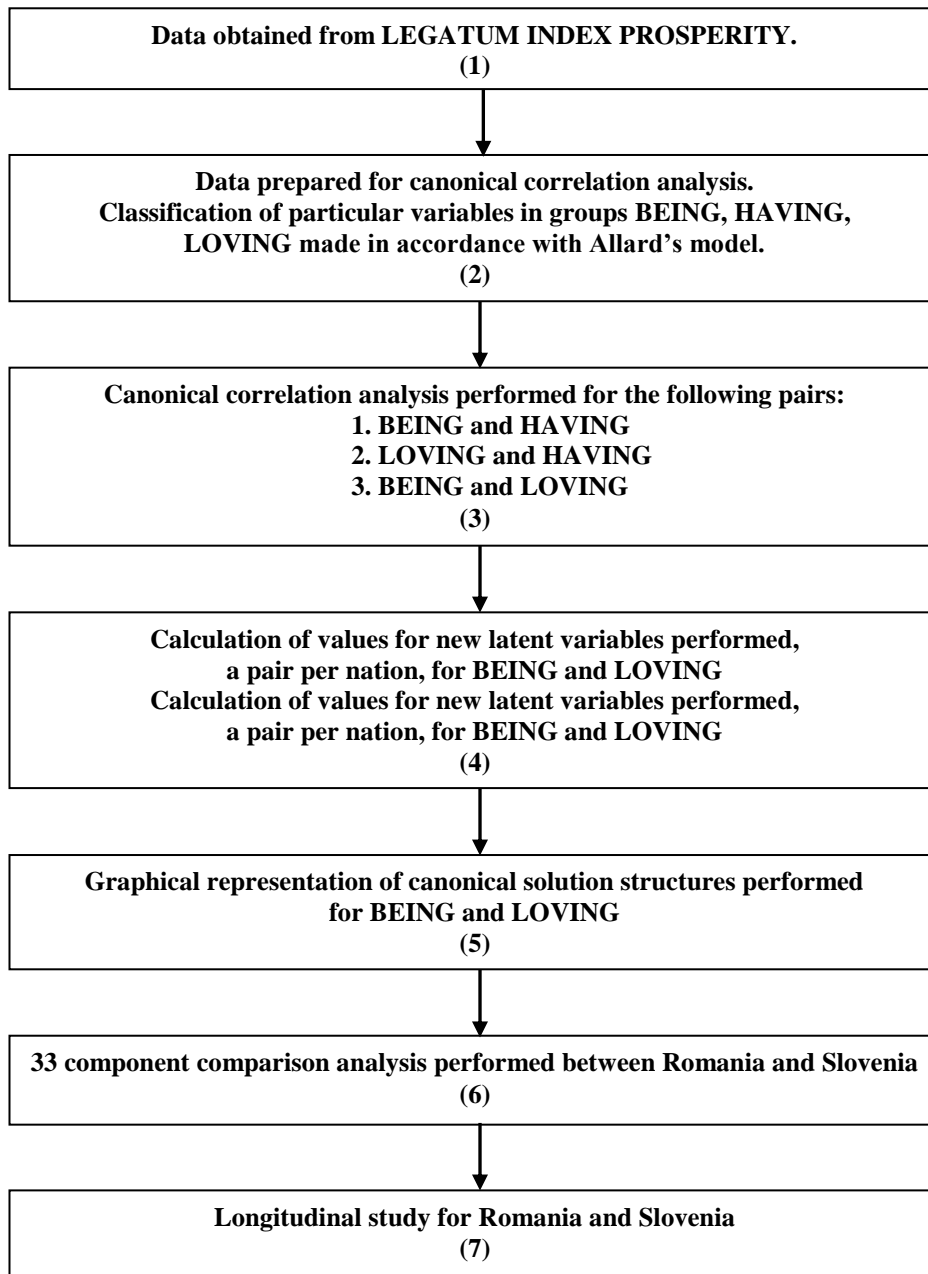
Data obtained from LEGATUM INDEX PROSPERITY.
(1)

Data prepared for canonical correlation analysis.
Classification of particular variables in groups BEING, HAVING, LOVING made in accordance with Allard's model.
(2)

Canonical correlation analysis performed for the following pairs:
1. BEING and HAVING
2. LOVING and HAVING
3. BEING and LOVING
(3)

Calculation of values for new latent variables performed, a pair per nation, for BEING and LOVING
Calculation of values for new latent variables performed, a pair per nation, for BEING and LOVING
(4)

Graphical representation of canonical solution structures performed for BEING and LOVING
(5)

33 component comparison analysis performed between Romania and Slovenia
(6)

Longitudinal study for Romania and Slovenia
(7)